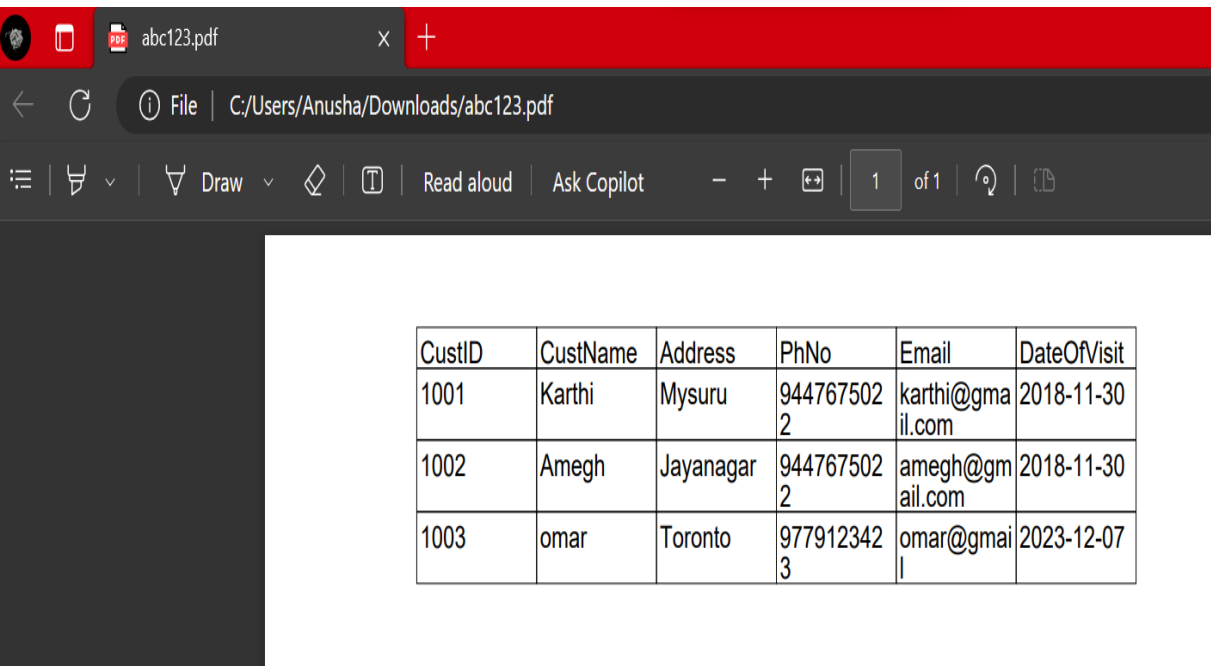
abc123.pdf

File | C:/Users/Anusha/Downloads/abc123.pdf

Draw
Read aloud
Ask Copilot
1
of 1

| CustID | CustName | Address | PhNo | Email | DateOfVisit |
|---|---|---|---|---|---|
| 1001 | Karthi | Mysuru | 9447675022 | karthi@gmail.com | 2018-11-30 |
| 1002 | Amegh | Jayanagar | 9447675022 | amegh@gmail.com | 2018-11-30 |
| 1003 | omar | Toronto | 9779123423 | omar@gmail | 2023-12-07 |